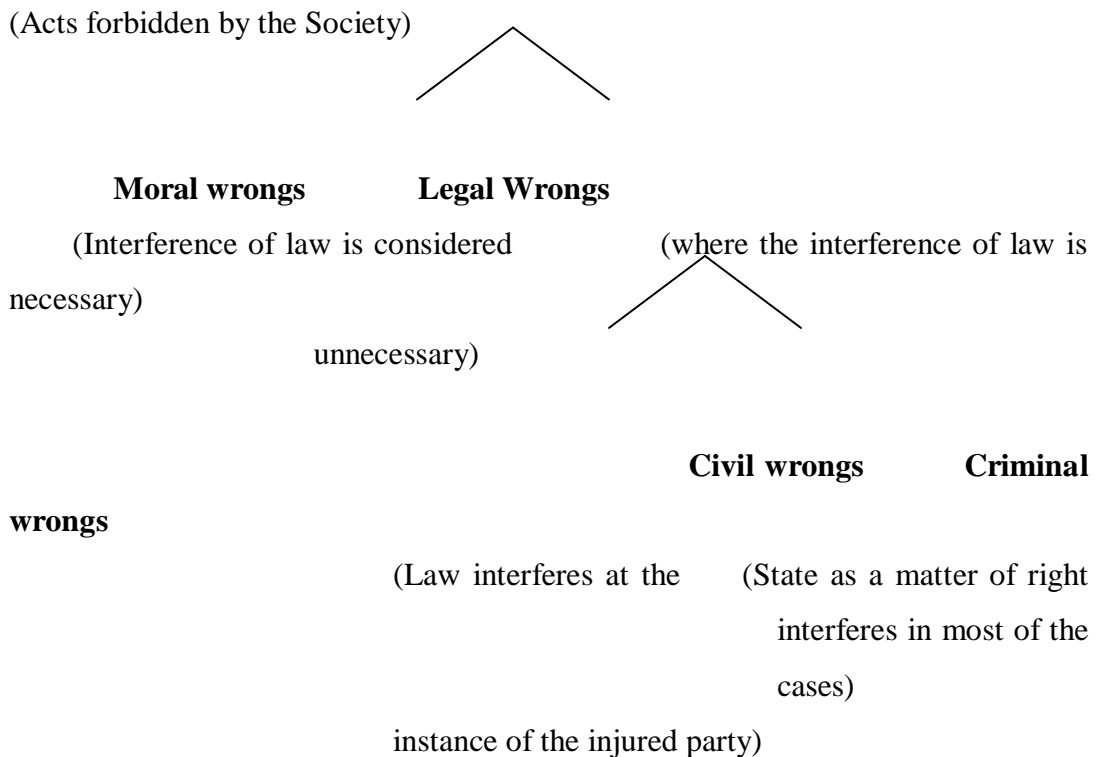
(Acts forbidden by the Society)

**Moral wrongs** **Legal Wrongs**

(Interference of law is considered (where the interference of law is necessary)

unnecessary)

**Civil wrongs** **Criminal wrongs**

(Law interferes at the (State as a matter of right interferes in most of the cases)

instance of the injured party)